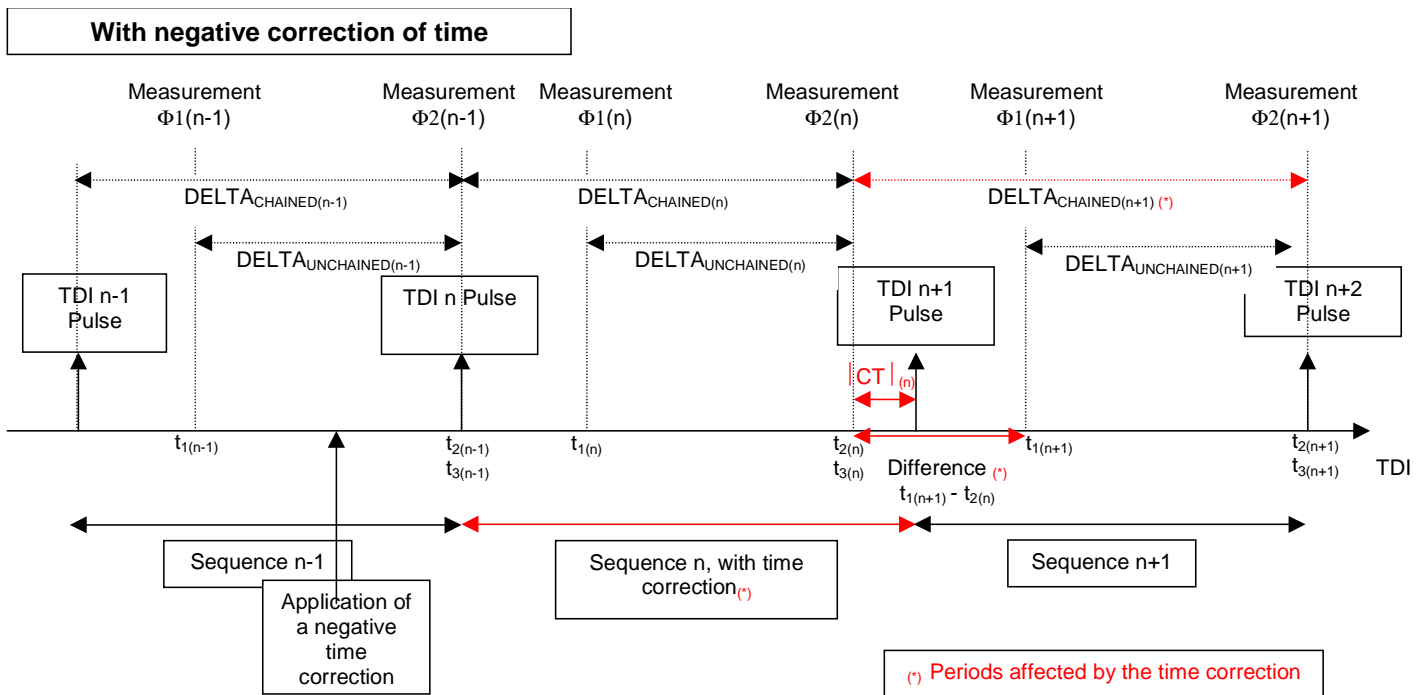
With negative correction of time

Measurement $\Phi1(n-1)$

Measurement $\Phi2(n-1)$

Measurement $\Phi1(n)$

Measurement $\Phi2(n)$

Measurement $\Phi1(n+1)$

Measurement $\Phi2(n+1)$

$DELTA_{CHAINED(n-1)}$

$DELTA_{CHAINED(n)}$

$DELTA_{CHAINED(n+1)}$ (*)

$DELTA_{UNCHAINED(n-1)}$

$DELTA_{UNCHAINED(n)}$

$DELTA_{UNCHAINED(n+1)}$

TDI n-1 Pulse

TDI n Pulse

TDI n+1 Pulse

TDI n+2 Pulse

$|CT|_{(n)}$

$t_{1(n-1)}$

$t_{2(n-1)}$
$t_{3(n-1)}$

$t_{1(n)}$

$t_{2(n)}$
$t_{3(n)}$

Difference (*)
$t_{1(n+1)} - t_{2(n)}$

$t_{1(n+1)}$

$t_{2(n+1)}$
$t_{3(n+1)}$

TDI

Sequence n-1

Application of a negative time correction

Sequence n, with time correction(*)

Sequence n+1

(*) Periods affected by the time correction